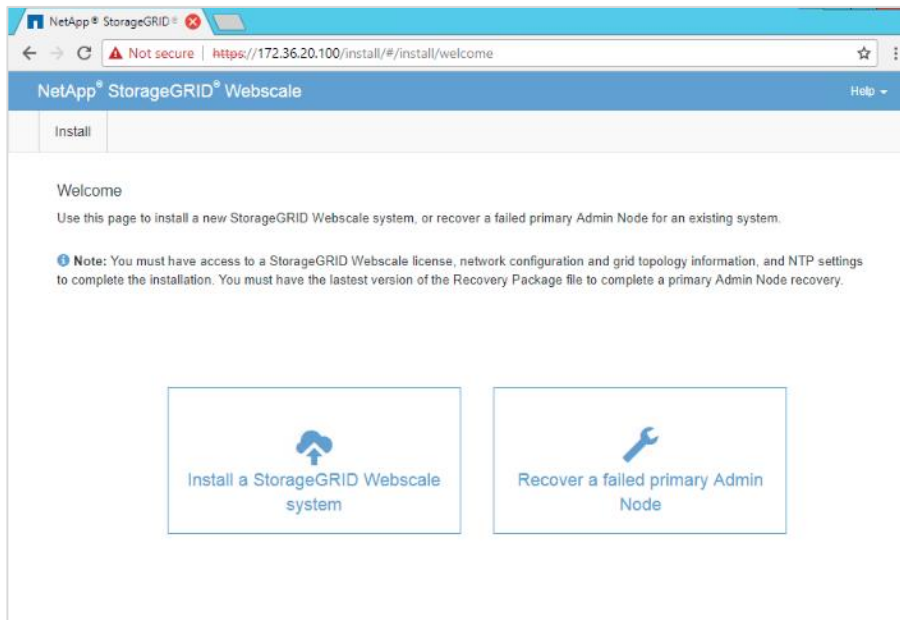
NetApp® StorageGRID®

Not secure | https://172.36.20.100/install/#/install/welcome

NetApp® StorageGRID® Webscale

Help

Install

Welcome

Use this page to install a new StorageGRID Webscale system, or recover a failed primary Admin Node for an existing system.

Note: You must have access to a StorageGRID Webscale license, network configuration and grid topology information, and NTP settings to complete the installation. You must have the lastest version of the Recovery Package file to complete a primary Admin Node recovery.

Install a StorageGRID Webscale system

Recover a failed primary Admin Node